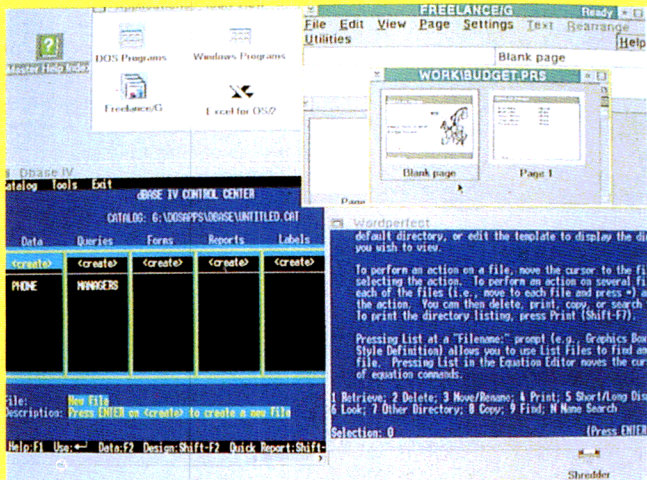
Master Help Index

DOS Programs
Windows Programs
Freelance/G
Excel for OS/2

FREELANCE/G
Ready
File Edit View Page Settings Text Rearrange Help
Utilities
Blank page
WORK\BUDGET.PRS
Blank page
Page 1

Dbase IV
Catalog Tools Exit
dBASE IV CONTROL CENTER
CATALOG: G:\DOSAPPS\DBASE\UNTITLED.CAT
Data Queries Forms Reports Labels
<create> <create> <create> <create> <create>
PHONE MANAGERS

File: New file
Description: Press ENTER on <create> to create a new file

Help:F1 Use:↵ Data:F2 Design:Shift-F2 Quick Report:Shift-

Wordperfect
default directory, or edit the template to display the di
you wish to view.

To perform an action on a file, move the cursor to the fi
selecting the action. To perform an action on several fi
each of the files (i.e., move to each file and press *) a
the action. You can then delete, print, copy, or search
To print the directory listing, press Print (Shift-F7).

Pressing List at a "Filename:" prompt (e.g., Graphics Box
Style Definition) allows you to use List Files to find an
file. Pressing List in the Equation Editor moves the cur
of equation commands.

1 Retrieve; 2 Delete; 3 Move/Rename; 4 Print; 5 Short/Long Dis
6 Look; 7 Other Directory; 8 Copy; 9 Find; N Name Search

Selection: 0
(Press ENTER

Shredder